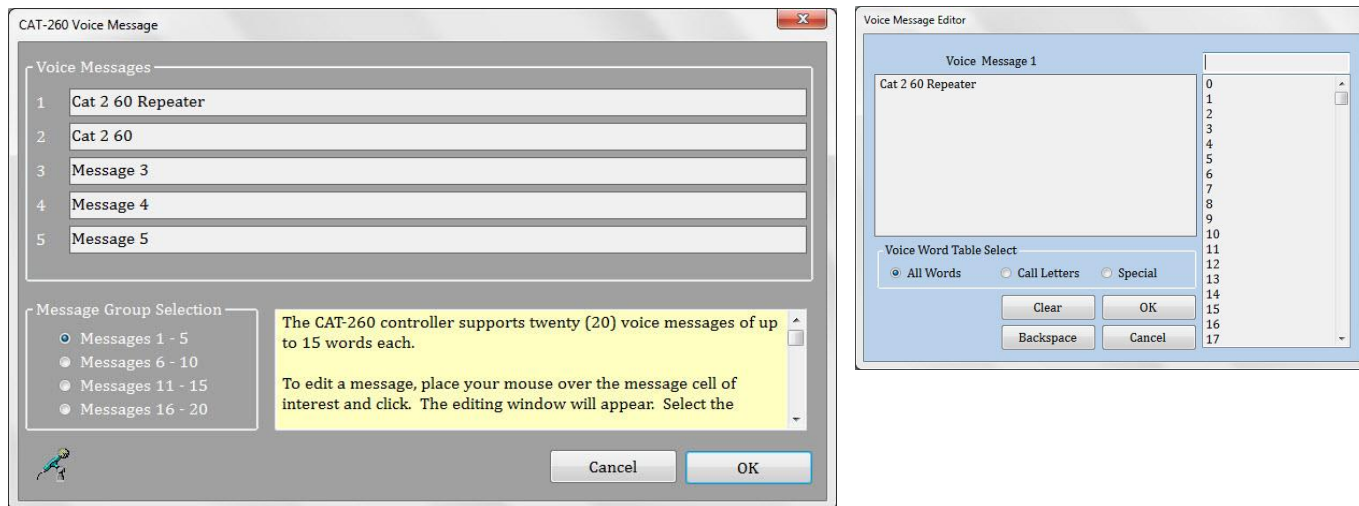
CAT-260 Voice Message

Voice Messages

1 Cat 2 60 Repeater

2 Cat 2 60

3 Message 3

4 Message 4

5 Message 5

Message Group Selection

Messages 1 - 5

Messages 6 - 10

Messages 11 - 15

Messages 16 - 20

The CAT-260 controller supports twenty (20) voice messages of up to 15 words each.

To edit a message, place your mouse over the message cell of interest and click. The editing window will appear. Select the

Cancel

OK

Voice Message Editor

Voice Message 1

Cat 2 60 Repeater

0
1
2
3
4
5
6
7
8
9
10
11
12
13
14
15
16
17

Voice Word Table Select

All Words

Call Letters

Special

Clear

OK

Backspace

Cancel